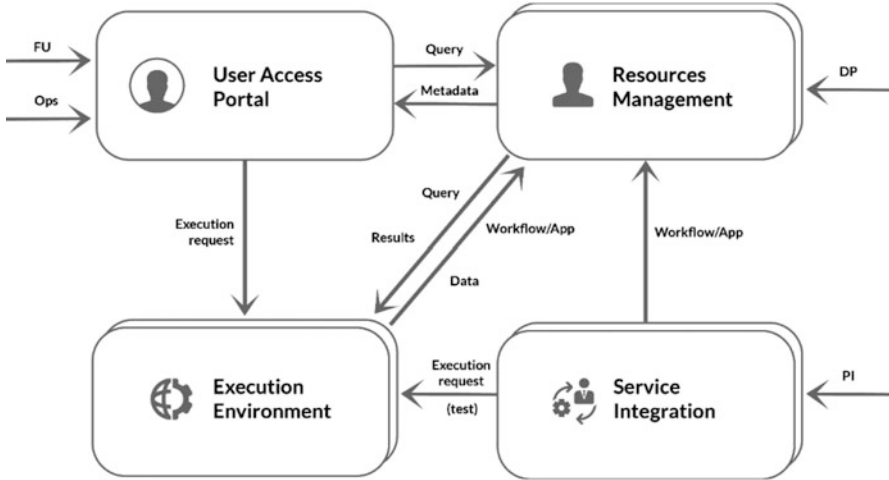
FU

Ops

User Access Portal

Query

Metadata

Resources Management

DP

Execution request

Query

Results

Workflow/App

Data

Workflow/App

Execution Environment

Execution request

(test)

Service Integration

PI